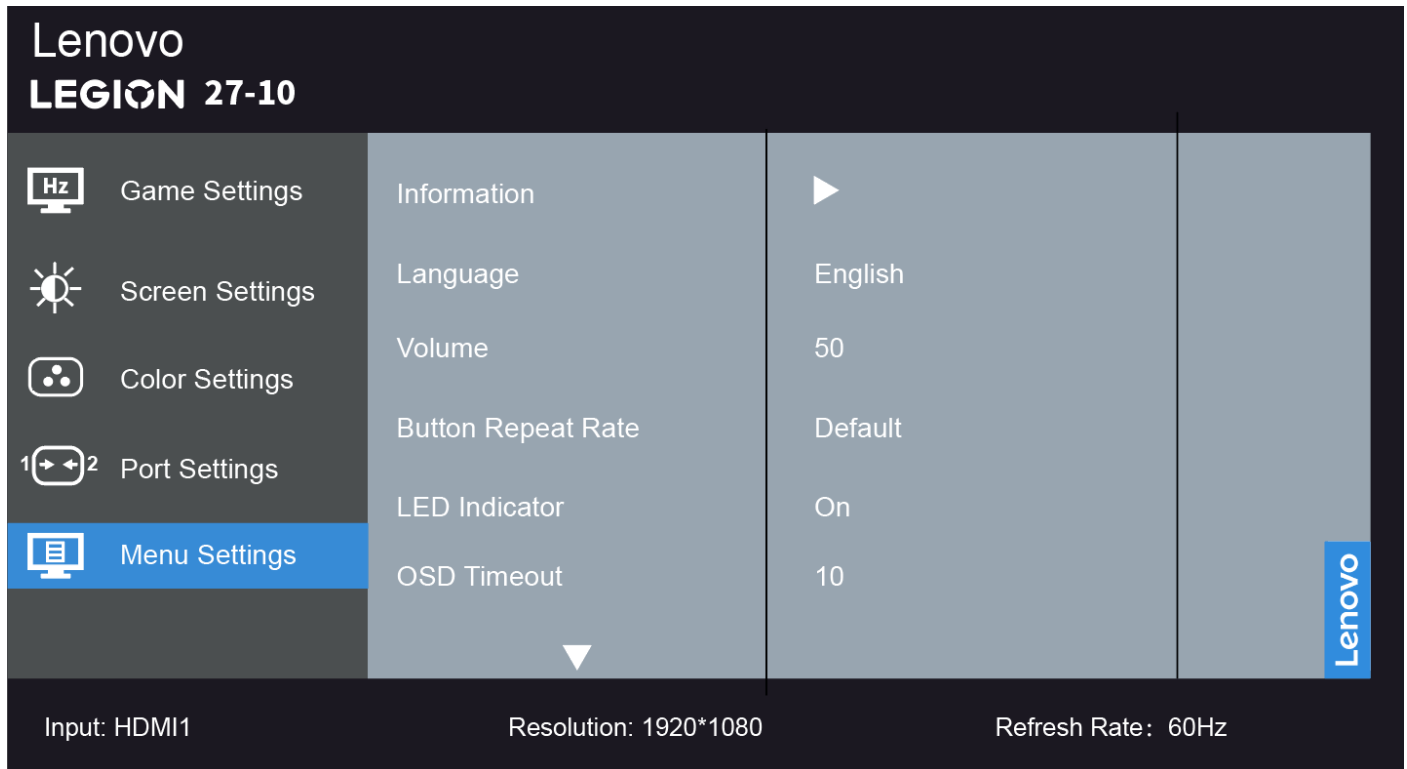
Lenovo
LEGION 27-10

Hz Game Settings

Screen Settings

Color Settings

1 2 Port Settings

Menu Settings

| | |
|---|---|
| Information | ▶ |
| Language | English |
| Volume | 50 |
| Button Repeat Rate | Default |
| LED Indicator | On |
| OSD Timeout | 10 |

▼

Lenovo

Input: HDMI1 Resolution: 1920*1080 Refresh Rate：60Hz